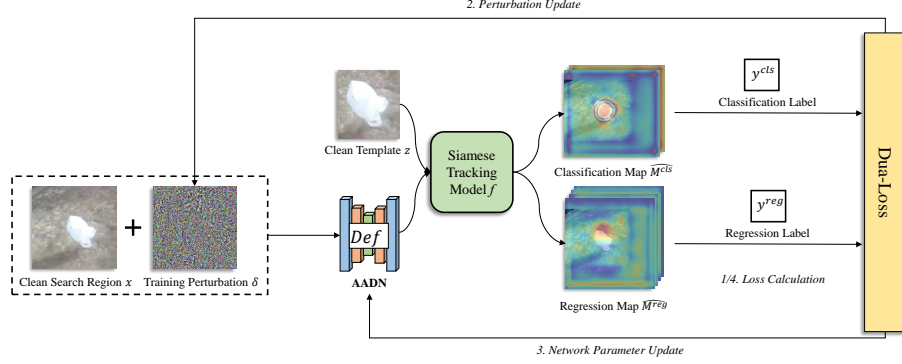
2. Perturbation Update

Clean Template $z$

Siamese Tracking Model $f$

Classification Map $\widehat{M^{cls}}$

$y^{cls}$

Classification Label

$y^{reg}$

Regression Label

Dua-Loss

Clean Search Region $x$

+

Training Perturbation $\delta$

$Def$

AADN

Regression Map $\widehat{M^{reg}}$

1/4. Loss Calculation

3. Network Parameter Update